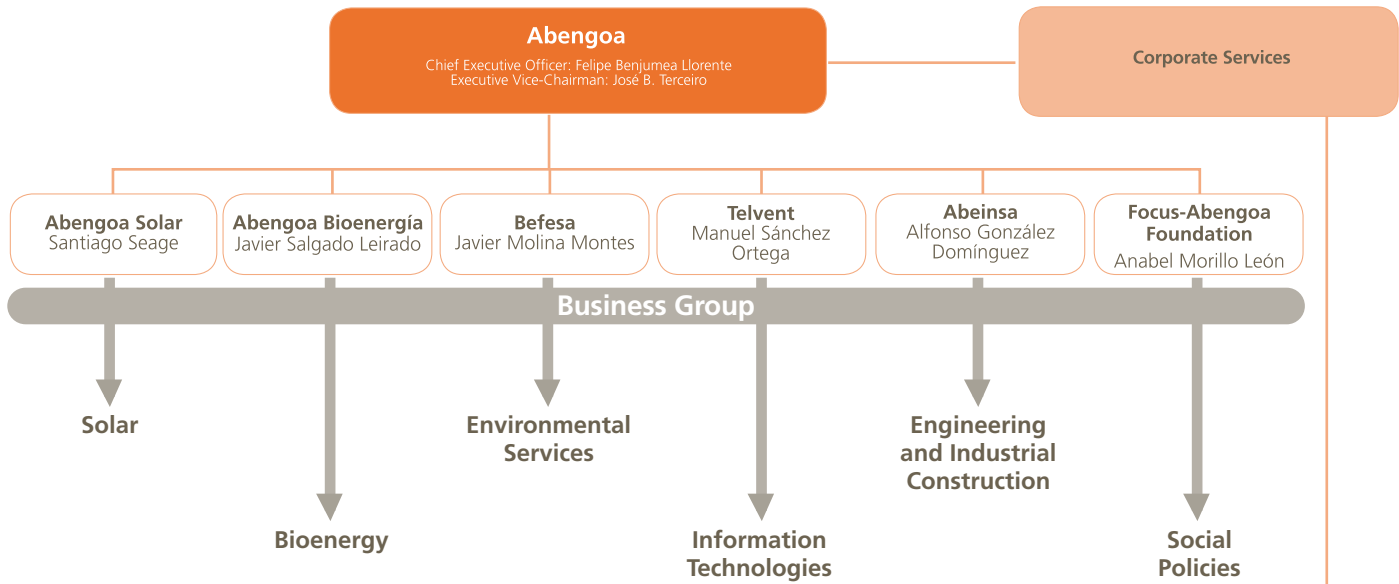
Abengoa
Chief Executive Officer: Felipe Benjumea Llorente
Executive Vice-Chairman: José B. Terceiro

Corporate Services

Abengoa Solar
Santiago Seage

Abengoa Bioenergía
Javier Salgado Leirado

Befesa
Javier Molina Montes

Telvent
Manuel Sánchez Ortega

Abeinsa
Alfonso González Domínguez

Focus-Abengoa Foundation
Anabel Morillo León

Business Group

Solar

Environmental Services

Engineering and Industrial Construction

Bioenergy

Information Technologies

Social Policies